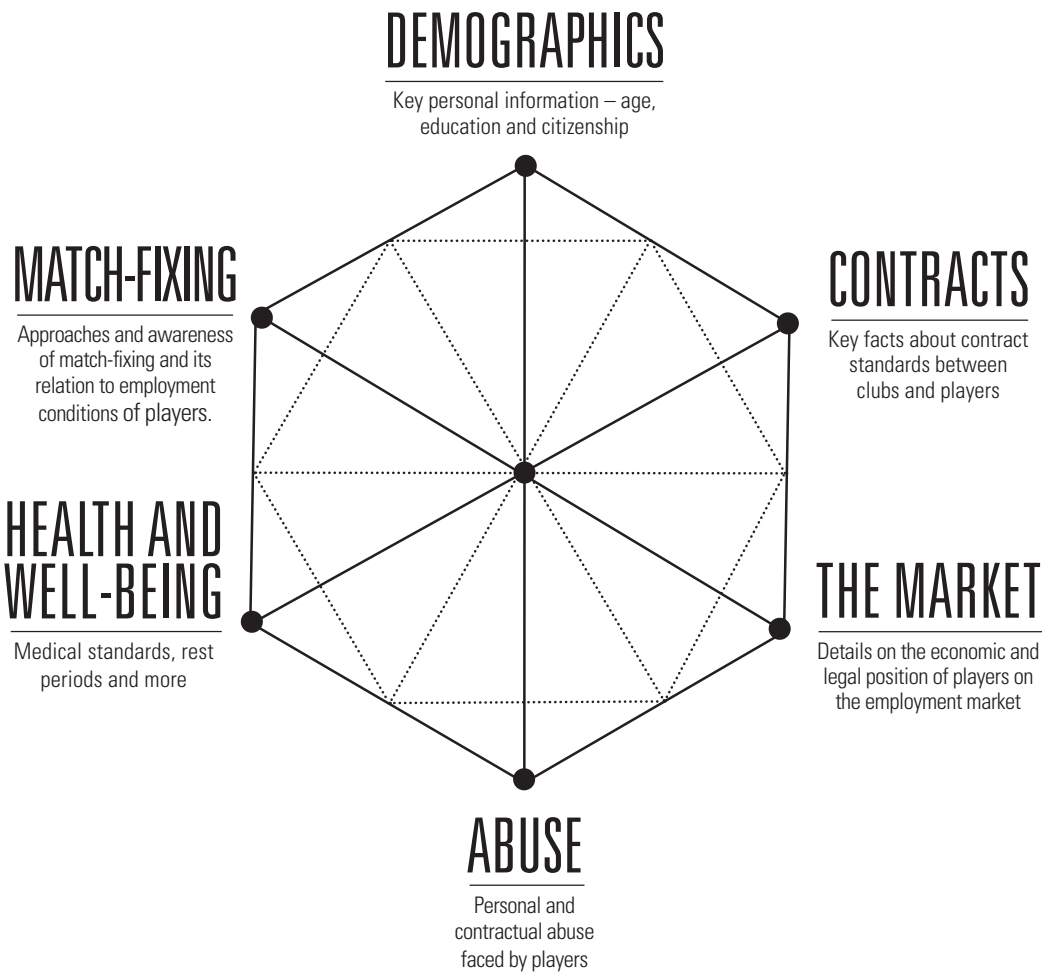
DEMOGRAPHICS

Key personal information – age, education and citizenship

MATCH-FIXING

Approaches and awareness of match-fixing and its relation to employment conditions of players.

CONTRACTS

Key facts about contract standards between clubs and players

HEALTH AND WELL-BEING

Medical standards, rest periods and more

THE MARKET

Details on the economic and legal position of players on the employment market

ABUSE

Personal and contractual abuse faced by players